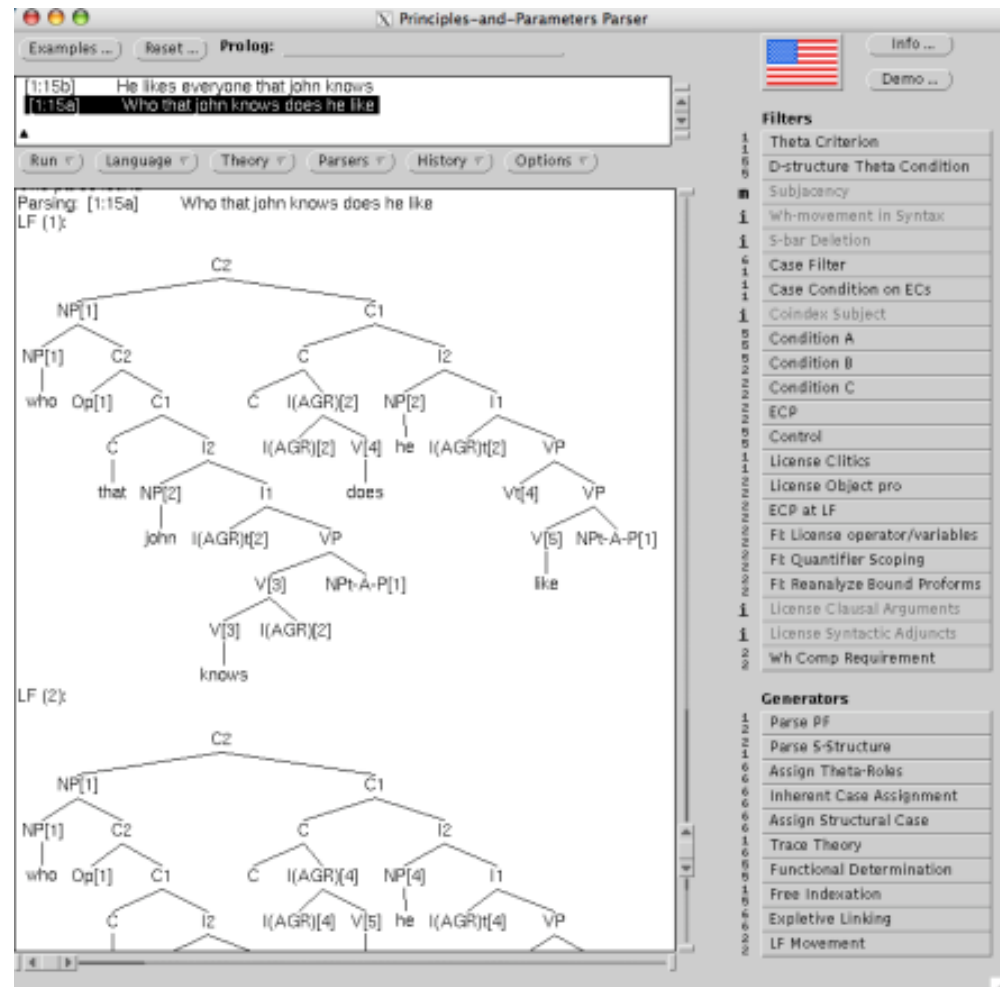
Principles-and-Parameters Parser

Examples ... Reset ... Prolog:

Info ...

Demo ...

[1:15b] He likes everyone that john knows
[1:15a] Who that john knows does he like

Run Language Theory Parsers History Options

Parsing: [1:15a] Who that john knows does he like
LF (1):

C2
NP[1] C1
NP[1] C2 C I2
who Op[1] C1 C I(AGR)[2] NP[2] I1
C I2 I(AGR)[2] V[4] he I(AGR)t[2] VP
that NP[2] I1 does Vt[4] VP
john I(AGR)t[2] VP V[5] NPt-A-P[1]
V[3] NPt-A-P[1] like
V[3] I(AGR)[2]
knows

LF (2):

C2
NP[1] C1
NP[1] C2 C I2
who Op[1] C1 C I(AGR)[4] NP[4] I1
C I2 I(AGR)[4] V[5] he I(AGR)t[4] VP

Filters
Theta Criterion
D-structure Theta Condition
Subjacency
Wh-movement in Syntax
S-bar Deletion
Case Filter
Case Condition on ECs
Coindex Subject
Condition A
Condition B
Condition C
ECP
Control
License Clitics
License Object pro
ECP at LF
Ft License operator/variables
Ft Quantifier Scoping
Ft Reanalyze Bound Proforms
License Clausal Arguments
License Syntactic Adjuncts
Wh Comp Requirement

Generators
Parse PF
Parse S-Structure
Assign Theta-Roles
Inherent Case Assignment
Assign Structural Case
Trace Theory
Functional Determination
Free Indexation
Expletive Linking
LF Movement